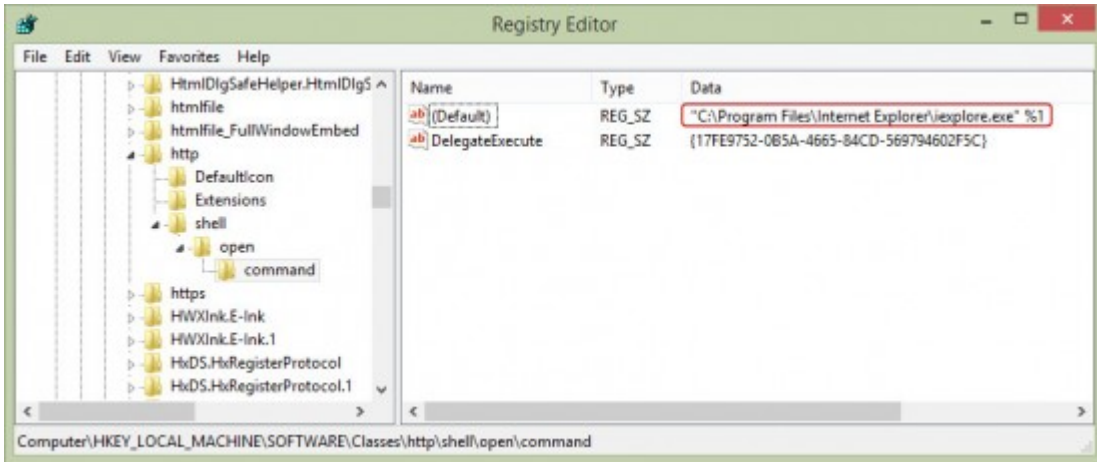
Registry Editor

File Edit View Favorites Help

HtmlDlgSafeHelper.HtmlDlgS
htmlfile
htmlfile_FullWindowEmbed
http
DefaultIcon
Extensions
shell
open
command
https
HWXInk.E-Ink
HWXInk.E-Ink.1
HxDS.HxRegisterProtocol
HxDS.HxRegisterProtocol.1

| Name | Type | Data |
|---|---|---|
| (Default) | REG_SZ | "C:\Program Files\Internet Explorer\iexplore.exe" %1 |
| DelegateExecute | REG_SZ | {17FE9752-0B5A-4665-84CD-569794602F5C} |

Computer\HKEY_LOCAL_MACHINE\SOFTWARE\Classes\http\shell\open\command